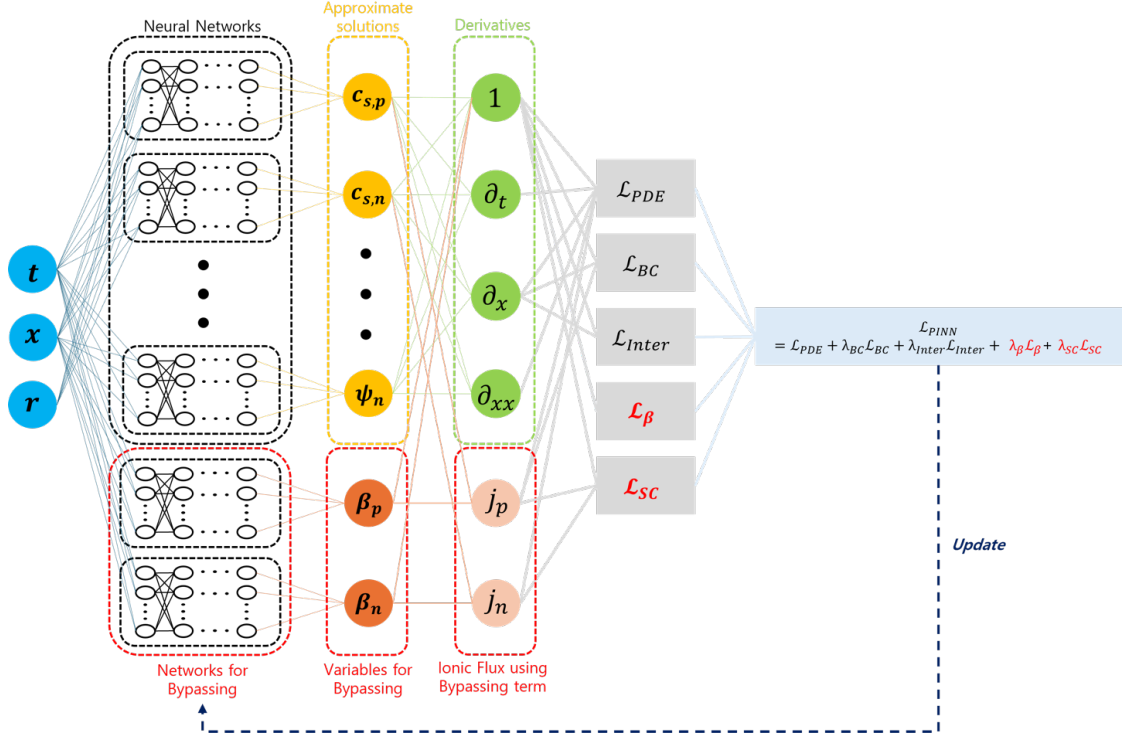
Neural Networks

Approximate solutions

Derivatives

$t$

$x$

$r$

$c_{s,p}$

$c_{s,n}$

$\psi_n$

$\beta_p$

$\beta_n$

$1$

$\partial_t$

$\partial_x$

$\partial_{xx}$

$j_p$

$j_n$

$\mathcal{L}_{PDE}$

$\mathcal{L}_{BC}$

$\mathcal{L}_{Inter}$

$\mathcal{L}_{\beta}$

$\mathcal{L}_{SC}$

$\mathcal{L}_{PINN} = \mathcal{L}_{PDE} + \lambda_{BC}\mathcal{L}_{BC} + \lambda_{Inter}\mathcal{L}_{Inter} + \lambda_{\beta}\mathcal{L}_{\beta} + \lambda_{SC}\mathcal{L}_{SC}$

Update

Networks for Bypassing

Variables for Bypassing

Ionic Flux using Bypassing term